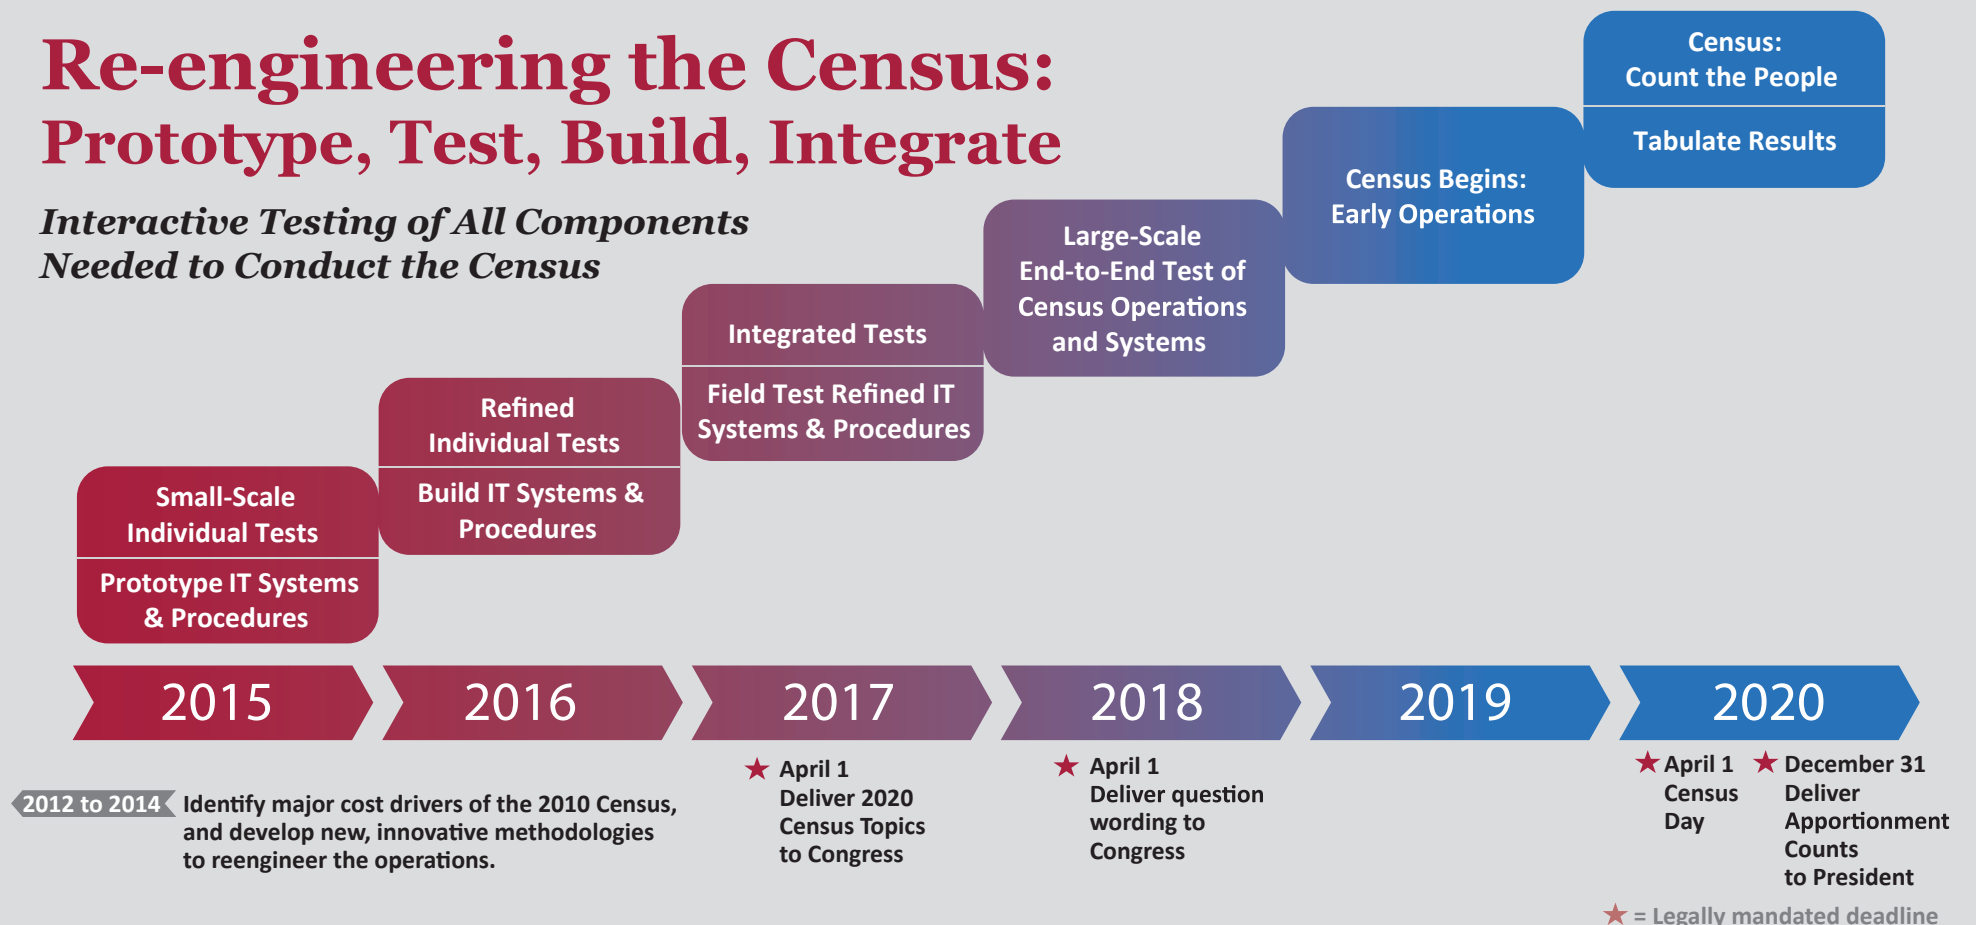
Re-engineering the Census:
Prototype, Test, Build, Integrate

Interactive Testing of All Components Needed to Conduct the Census

Census: Count the People

Tabulate Results

Census Begins: Early Operations

Large-Scale End-to-End Test of Census Operations and Systems

Integrated Tests

Field Test Refined IT Systems & Procedures

Refined Individual Tests

Build IT Systems & Procedures

Small-Scale Individual Tests

Prototype IT Systems & Procedures

2015

2016

2017

2018

2019

2020

2012 to 2014 Identify major cost drivers of the 2010 Census, and develop new, innovative methodologies to reengineer the operations.

★ April 1 Deliver 2020 Census Topics to Congress

★ April 1 Deliver question wording to Congress

★ April 1 Census Day

★ December 31 Deliver Apportionment Counts to President

★ = Legally mandated deadline